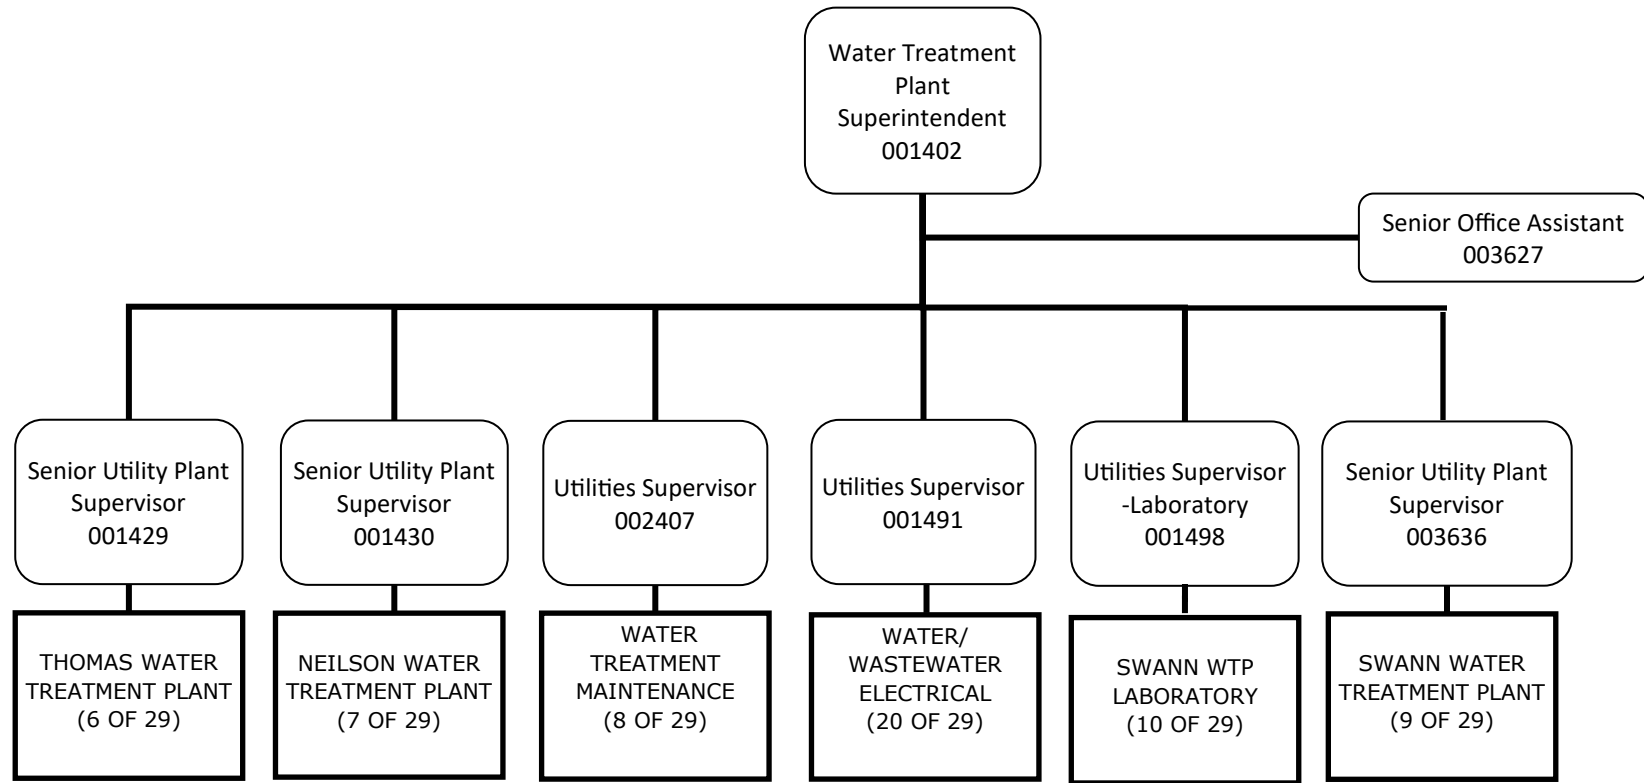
Water Treatment Plant Superintendent
001402

Senior Office Assistant
003627

Senior Utility Plant Supervisor
001429

Senior Utility Plant Supervisor
001430

Utilities Supervisor
002407

Utilities Supervisor
001491

Utilities Supervisor -Laboratory
001498

Senior Utility Plant Supervisor
003636

THOMAS WATER TREATMENT PLANT
(6 OF 29)

NEILSON WATER TREATMENT PLANT
(7 OF 29)

WATER TREATMENT MAINTENANCE
(8 OF 29)

WATER/ WASTEWATER ELECTRICAL
(20 OF 29)

SWANN WTP LABORATORY
(10 OF 29)

SWANN WATER TREATMENT PLANT
(9 OF 29)